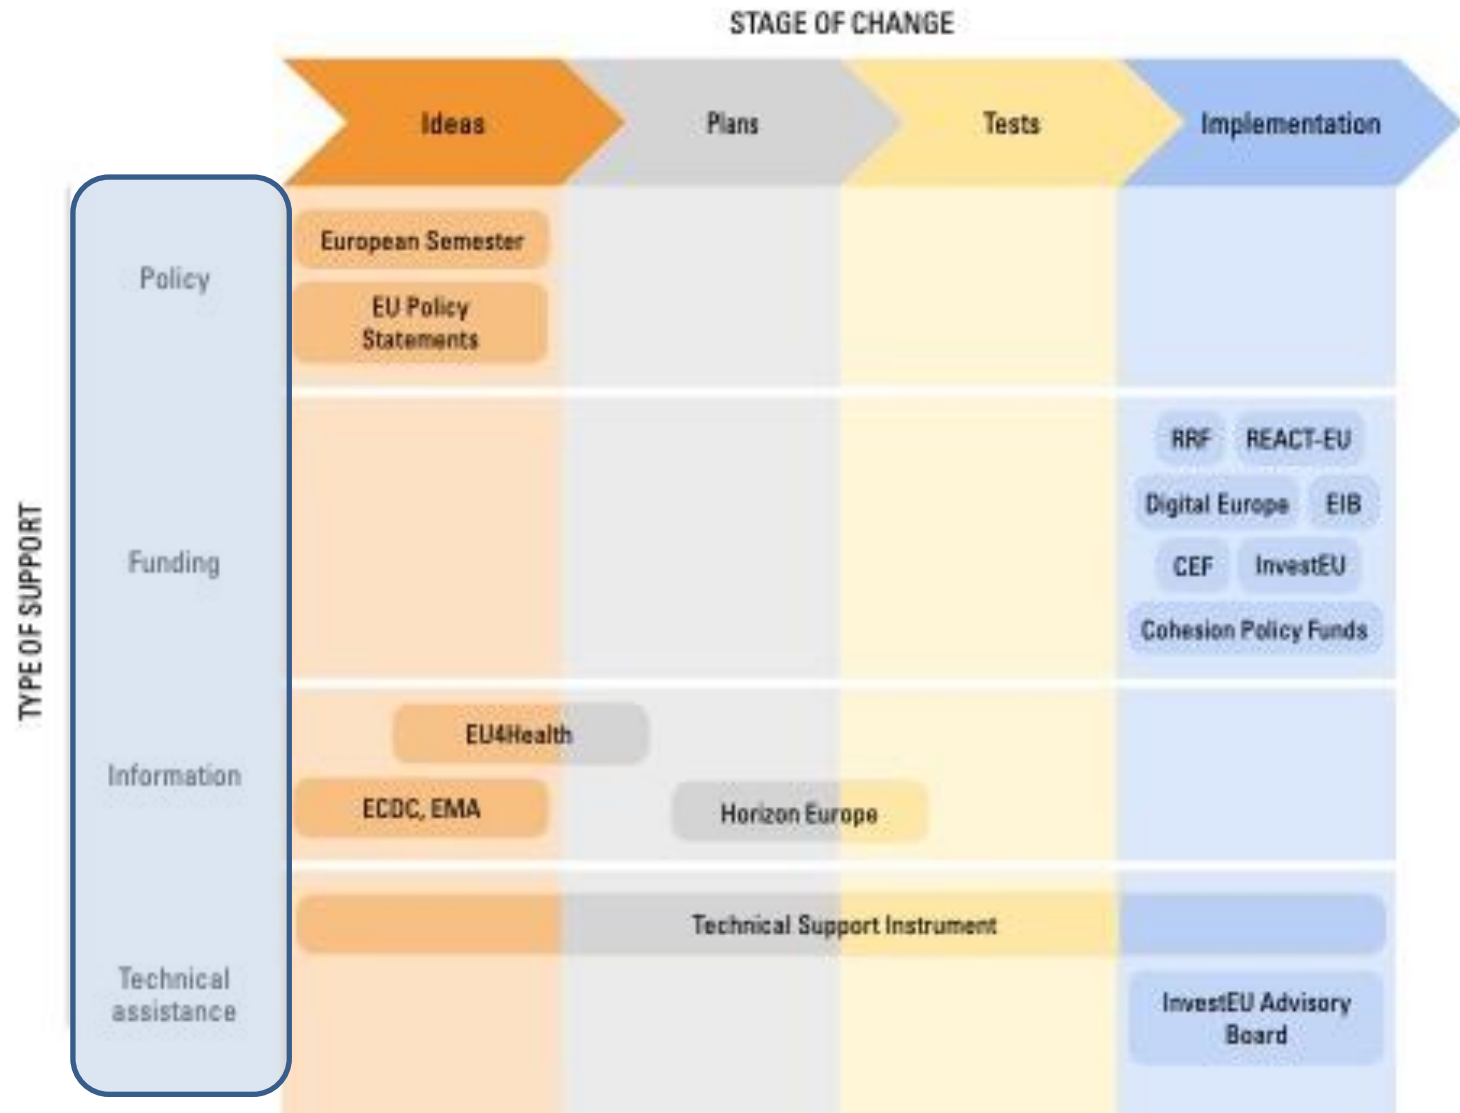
STAGE OF CHANGE

Ideas

Plans

Tests

Implementation

TYPE OF SUPPORT

Policy

European Semester

EU Policy Statements

Funding

RRF

REACT-EU

Digital Europe

EIB

CEF

InvestEU

Cohesion Policy Funds

Information

EU4Health

ECDC, EMA

Horizon Europe

Technical assistance

Technical Support Instrument

InvestEU Advisory Board